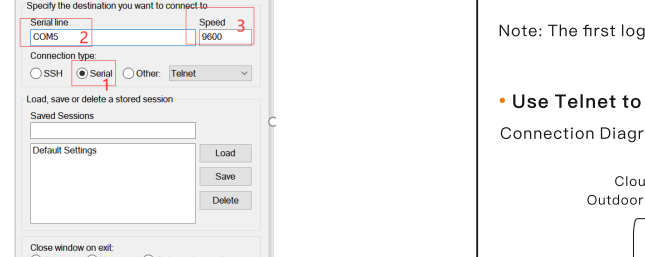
Specify the destination you want to connect to
Serial line
COM5
2
Speed
9600
3
Connection type:
SSH
Serial
1
Other:
Telnet
Load, save or delete a stored session
Saved Sessions
Default Settings
Load
Save
Delete
Close window on exit:

Note: The first log

• Use Telnet to
Connection Diagr

Clou
Outdoor